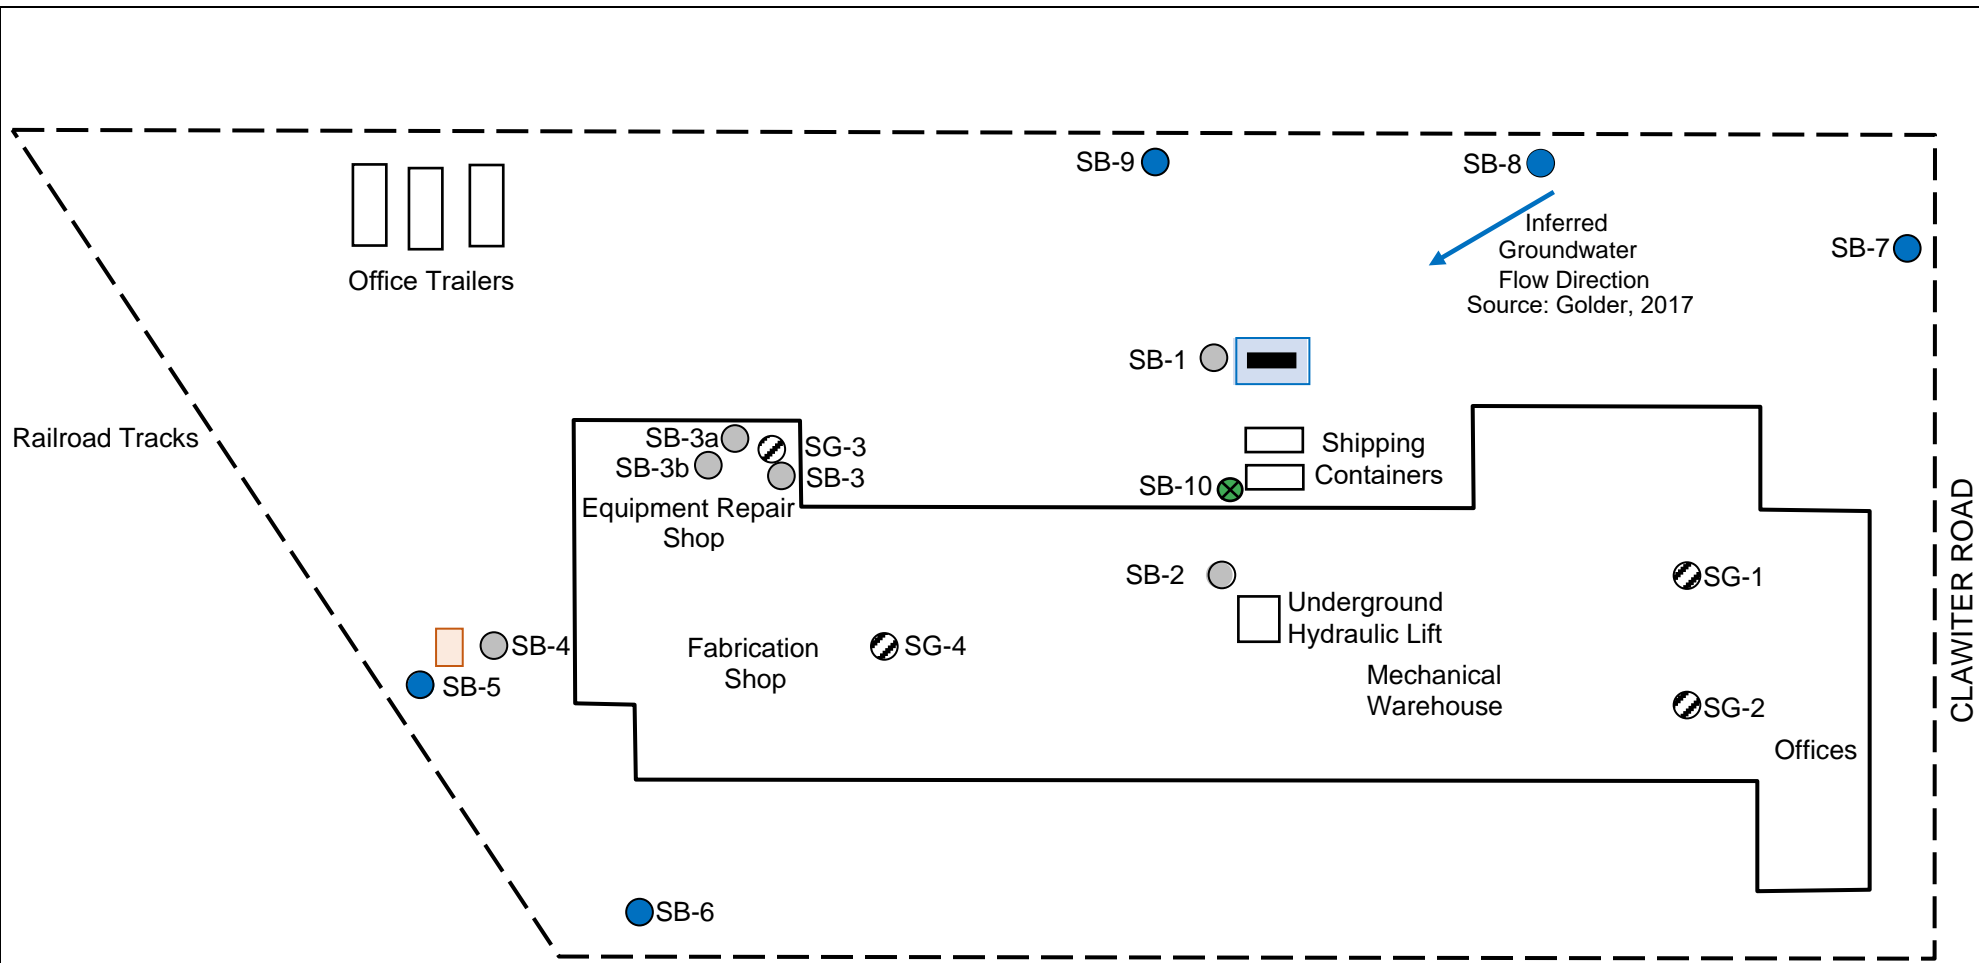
SB-9
SB-8
Inferred Groundwater Flow Direction Source: Golder, 2017
SB-7
Office Trailers
SB-1
Railroad Tracks
SB-3a
SB-3b
SG-3
SB-3
Equipment Repair Shop
Shipping Containers
SB-10
SB-2
SG-1
Underground Hydraulic Lift
CLAWITER ROAD
SB-4
SB-5
Fabrication Shop
SG-4
Mechanical Warehouse
SG-2
Offices
SB-6